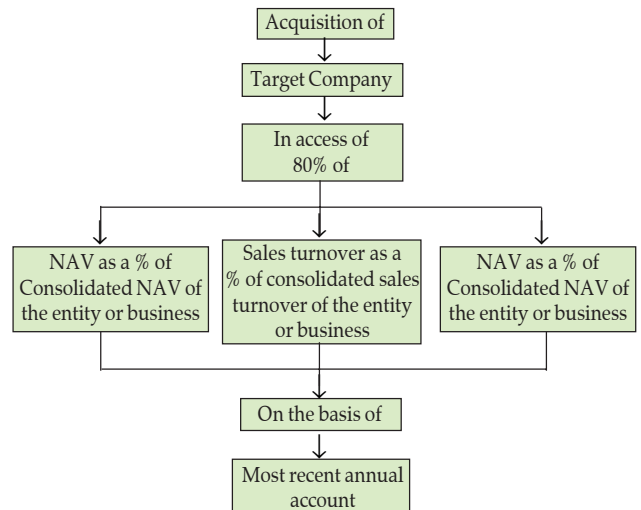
Acquisition of

Target Company

In access of 80% of

NAV as a % of Consolidated NAV of the entity or business

Sales turnover as a % of consolidated sales turnover of the entity or business

NAV as a % of Consolidated NAV of the entity or business

On the basis of

Most recent annual account